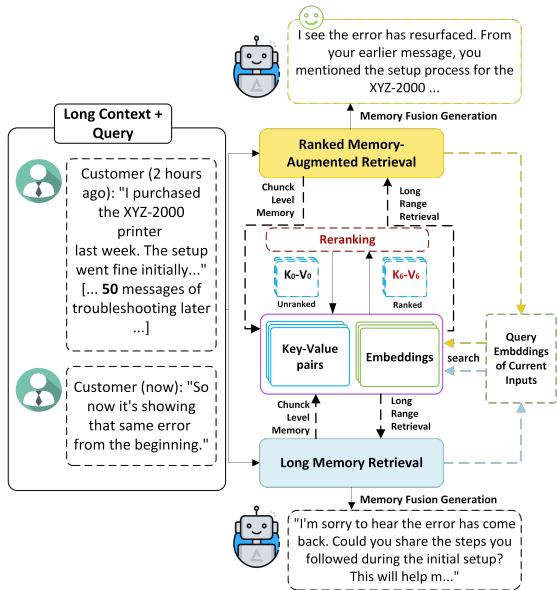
I see the error has resurfaced. From your earlier message, you mentioned the setup process for the XYZ-2000 ...

Memory Fusion Generation

Long Context + Query

Customer (2 hours ago): "I purchased the XYZ-2000 printer last week. The setup went fine initially..." [... **50** messages of troubleshooting later ...]

Customer (now): "So now it's showing that same error from the beginning."

Ranked Memory-Augmented Retrieval

Chunck Level Memory

Long Range Retrieval

Reranking

$K_0$-$V_0$

Unranked

$K_6$-$V_6$

Ranked

Key-Value pairs

Embeddings

search

Query Embddings of Current Inputs

Chunck Level Memory

Long Range Retrieval

Long Memory Retrieval

Memory Fusion Generation

"I'm sorry to hear the error has come back. Could you share the steps you followed during the initial setup? This will help m..."